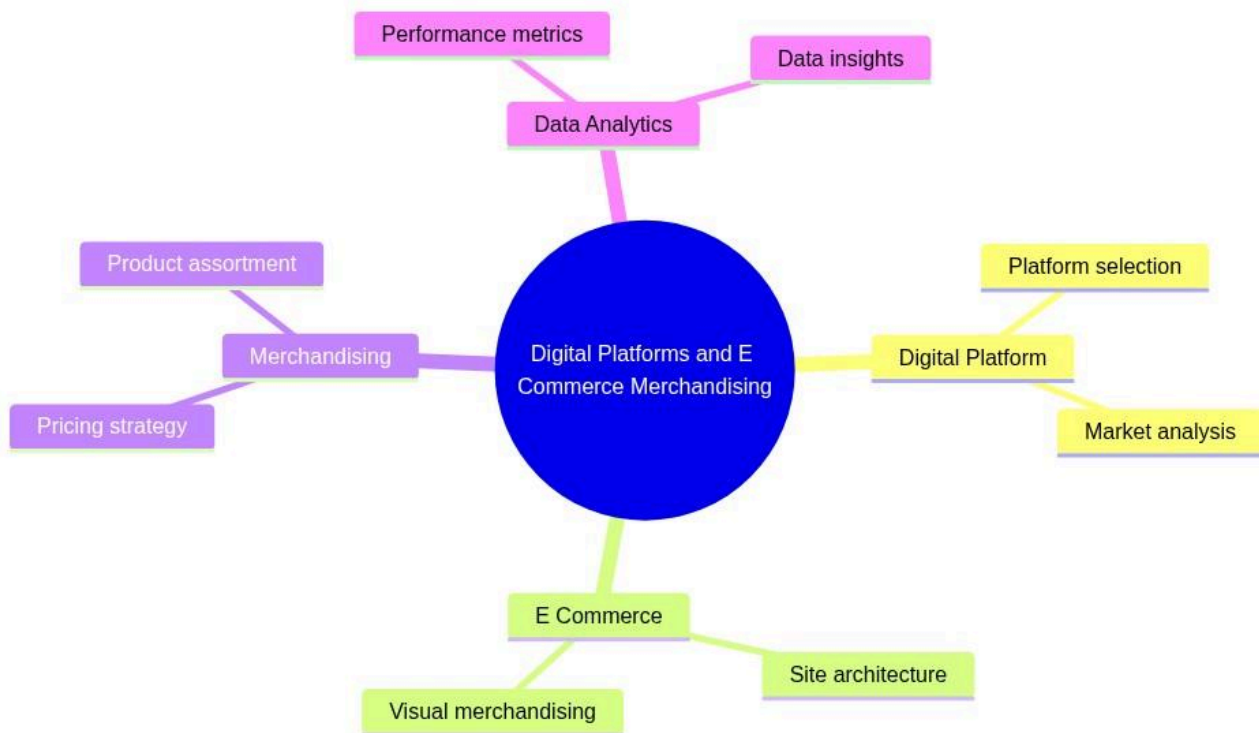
Digital Platforms and E Commerce Merchandising

Data Analytics

Performance metrics

Data insights

Digital Platform

Platform selection

Market analysis

E Commerce

Site architecture

Visual merchandising

Merchandising

Product assortment

Pricing strategy